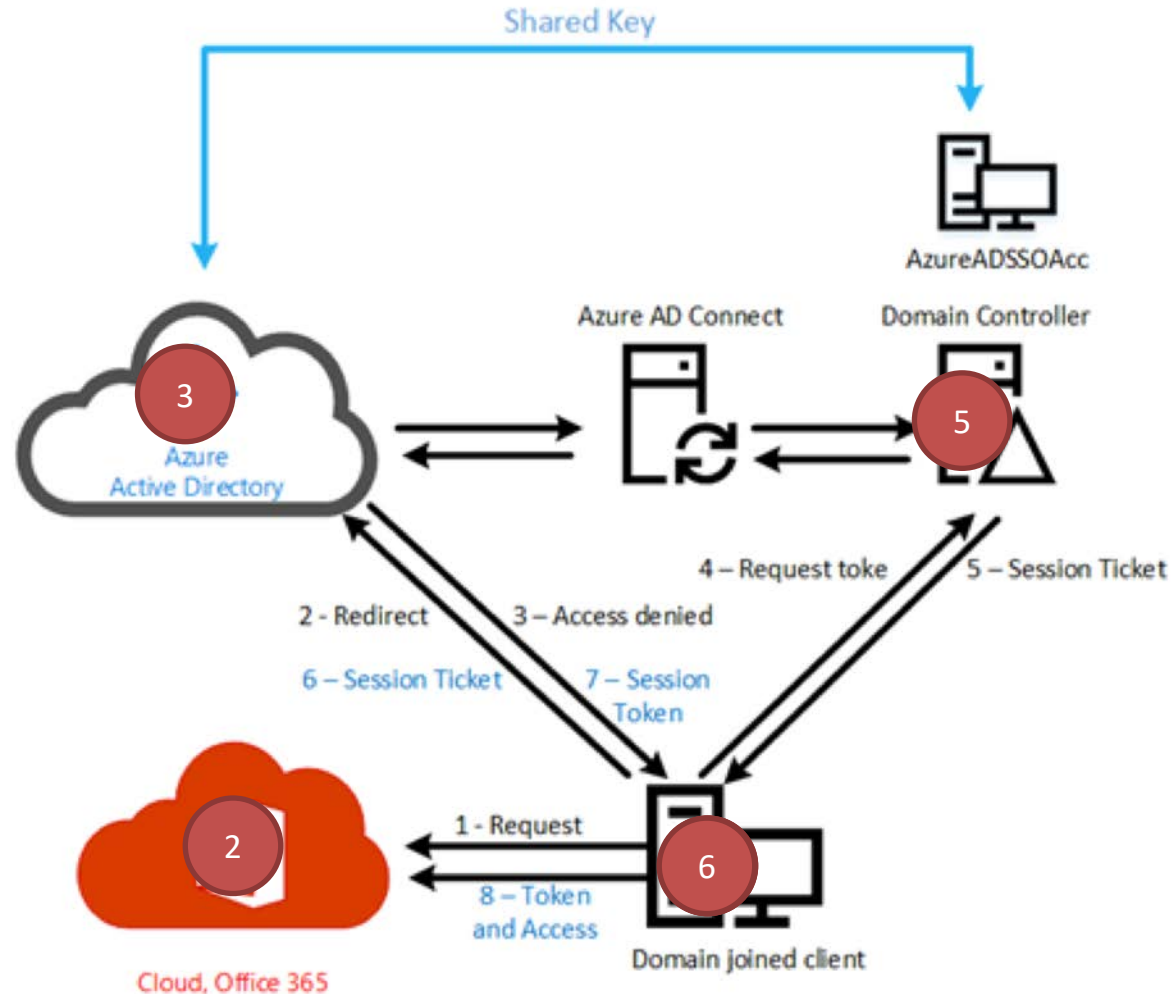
Shared Key

AzureADSSOAcc

Azure AD Connect

Domain Controller

3

Azure Active Directory

5

4 – Request toke

5 – Session Ticket

2 - Redirect

3 – Access denied

6 – Session Ticket

7 – Session Token

1 - Request

2

6

8 – Token and Access

Domain joined client

Cloud, Office 365